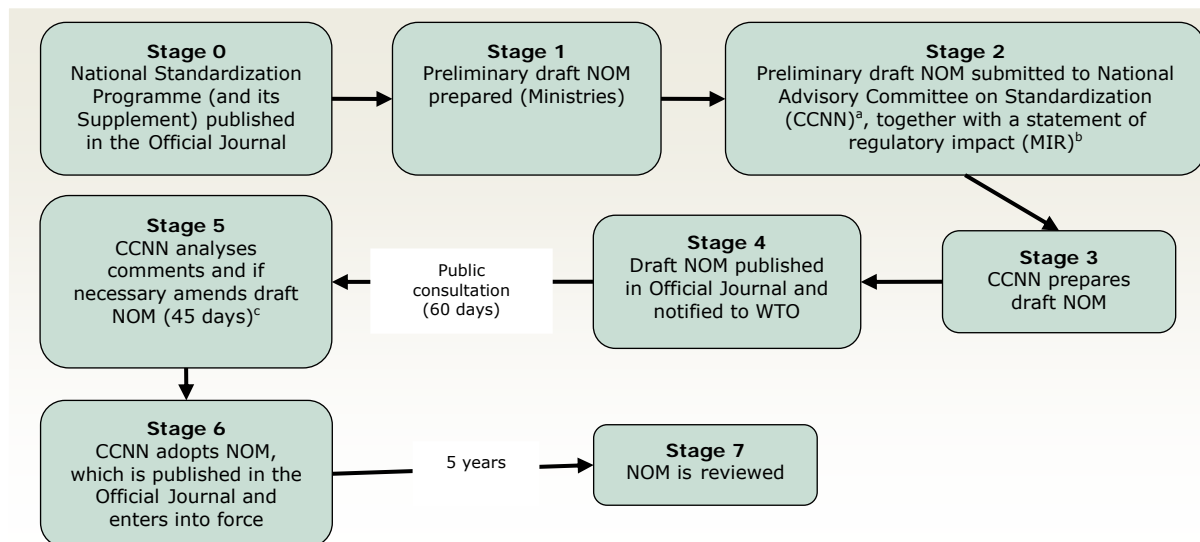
**Stage 0**
National Standardization Programme (and its Supplement) published in the Official Journal

**Stage 1**
Preliminary draft NOM prepared (Ministries)

**Stage 2**
Preliminary draft NOM submitted to National Advisory Committee on Standardization (CCNN)$^{a}$, together with a statement of regulatory impact (MIR)$^{b}$

**Stage 3**
CCNN prepares draft NOM

**Stage 4**
Draft NOM published in Official Journal and notified to WTO

Public consultation (60 days)

**Stage 5**
CCNN analyses comments and if necessary amends draft NOM (45 days)$^{c}$

**Stage 6**
CCNN adopts NOM, which is published in the Official Journal and enters into force

5 years

**Stage 7**
NOM is reviewed